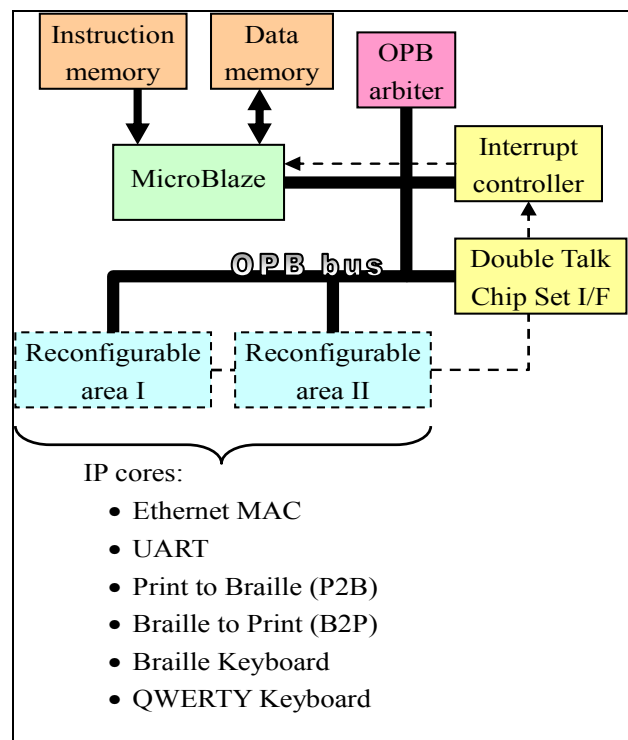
Instruction memory

Data memory

OPB arbiter

MicroBlaze

Interrupt controller

OPB bus

Double Talk Chip Set I/F

Reconfigurable area I

Reconfigurable area II

IP cores:
• Ethernet MAC
• UART
• Print to Braille (P2B)
• Braille to Print (B2P)
• Braille Keyboard
• QWERTY Keyboard